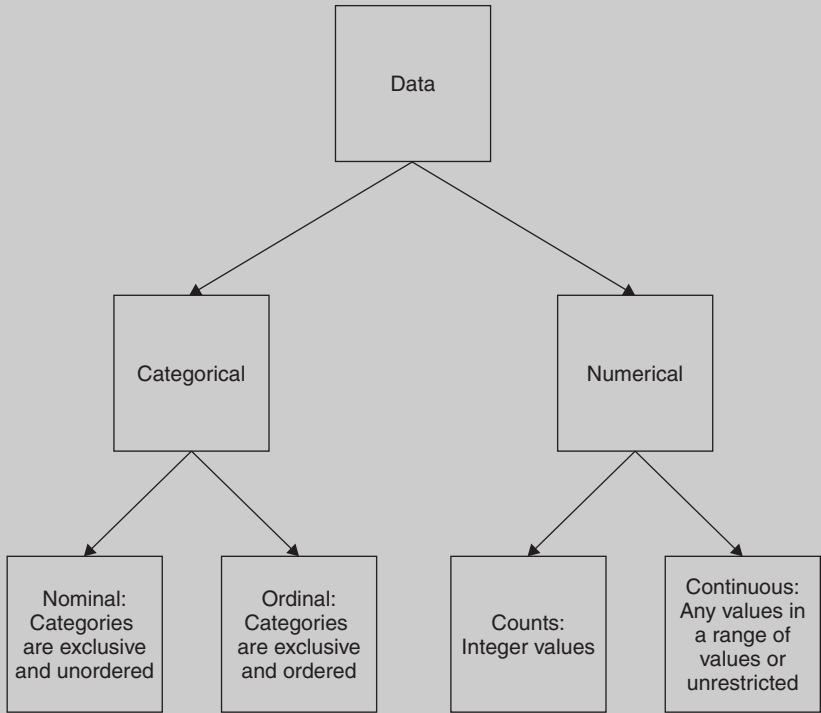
Data

Categorical

Numerical

Nominal: Categories are exclusive and unordered

Ordinal: Categories are exclusive and ordered

Counts: Integer values

Continuous: Any values in a range of values or unrestricted